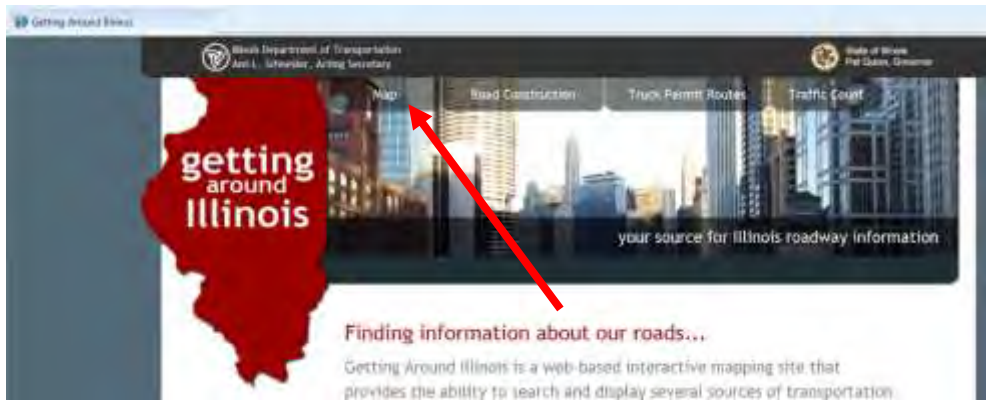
Getting Around Illinois

Illinois Department of Transportation
Ann L. Schneider, Acting Secretary

State of Illinois
Pat Quinn, Governor

Map
Road Construction
Truck Permit Routes
Traffic Count

getting around Illinois

your source for Illinois roadway information

Finding information about our roads...

Getting Around Illinois is a web-based interactive mapping site that provides the ability to search and display several sources of transportation